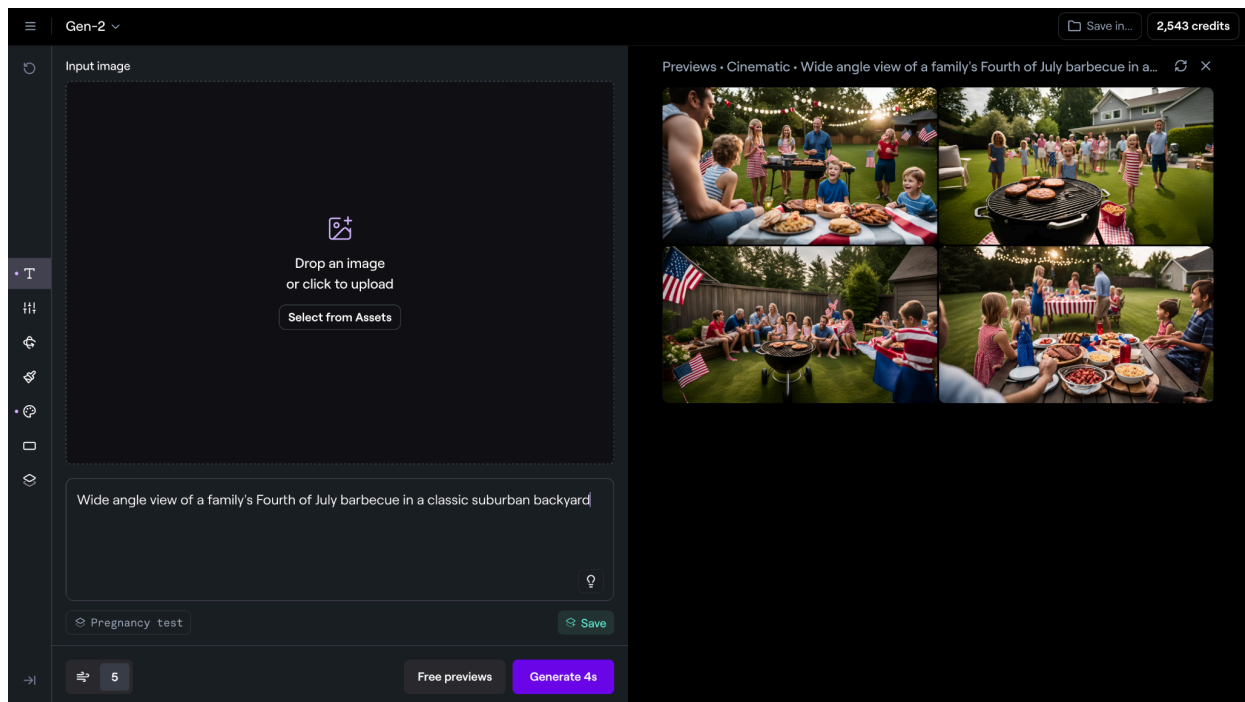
Gen-2

Save in...

2,543 credits

Input image

Drop an image
or click to upload

Select from Assets

Wide angle view of a family's Fourth of July barbecue in a classic suburban backyard

Pregnancy test

Save

5

Free previews

Generate 4s

Previews • Cinematic • Wide angle view of a family's Fourth of July barbecue in a...